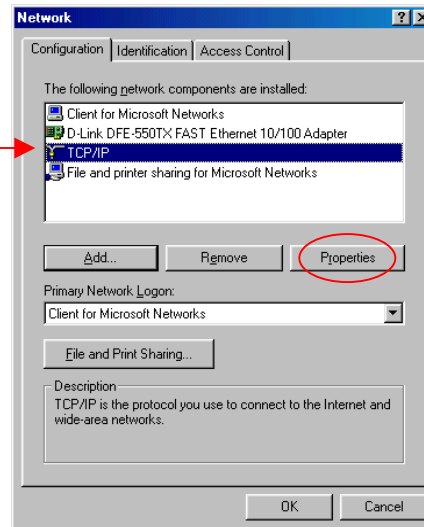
Network

Configuration | Identification | Access Control

The following network components are installed:

Client for Microsoft Networks
D-Link DFE-550TX FAST Ethernet 10/100 Adapter
TCP/IP
File and printer sharing for Microsoft Networks

Add... | Remove | Properties

Primary Network Logon:

Client for Microsoft Networks

File and Print Sharing...

Description
TCP/IP is the protocol you use to connect to the Internet and wide-area networks.

OK | Cancel